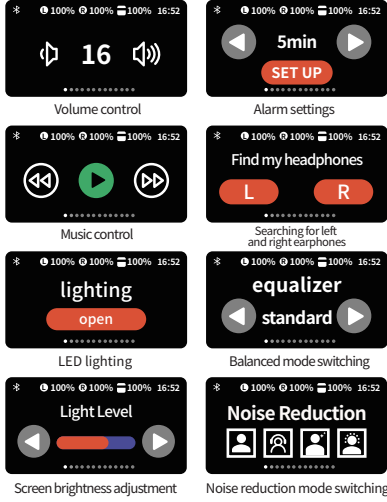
100% 100% 100% 16:52
16
Volume control

100% 100% 100% 16:52
5min
SET UP
Alarm settings

100% 100% 100% 16:52
Music control

100% 100% 100% 16:52
Find my headphones
L
R
Searching for left and right earphones

100% 100% 100% 16:52
lighting
open
LED lighting

100% 100% 100% 16:52
equalizer
standard
Balanced mode switching

100% 100% 100% 16:52
Light Level
Screen brightness adjustment

100% 100% 100% 16:52
Noise Reduction
Noise reduction mode switching